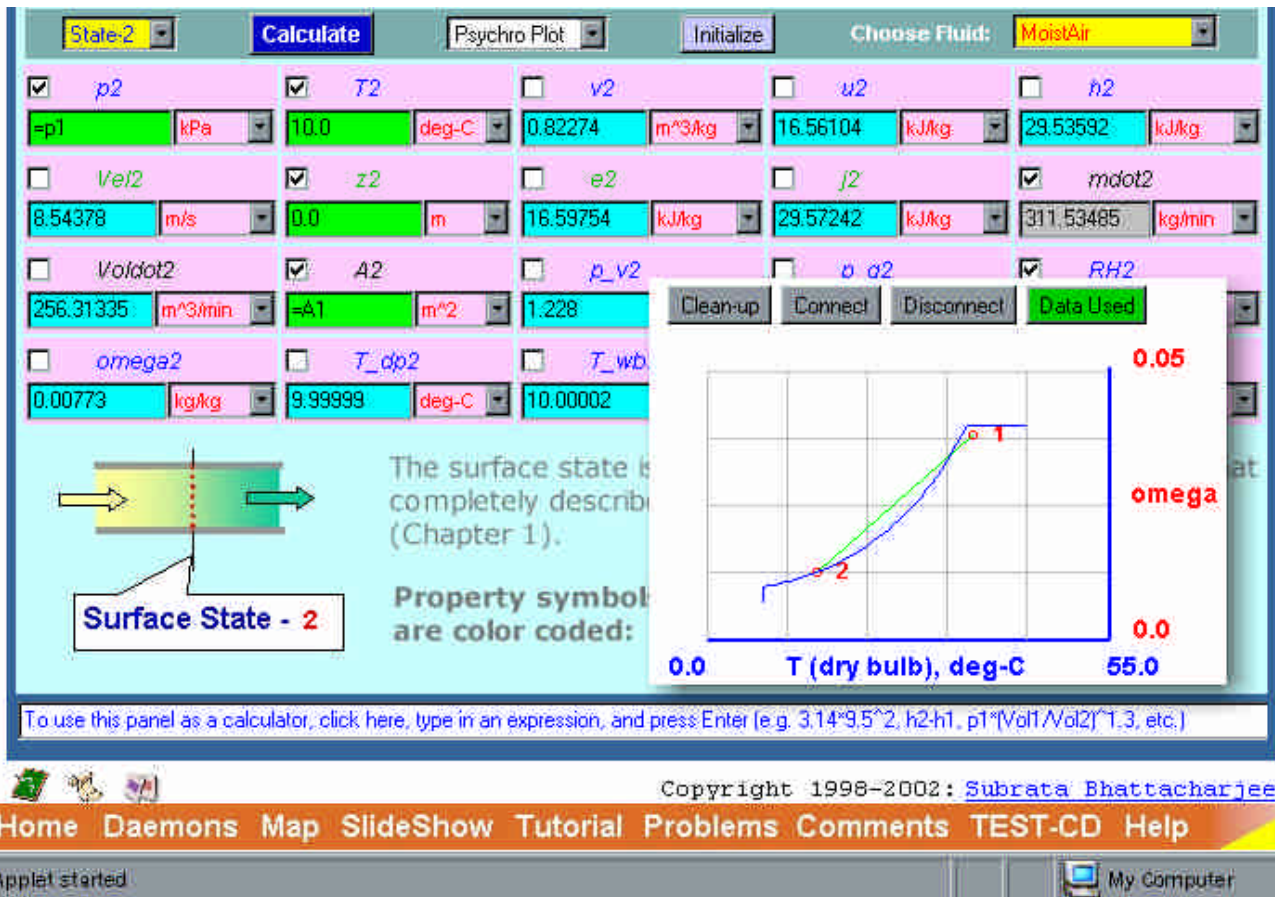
State-2 | Calculate | Psychro Plot | Initialize | Choose Fluid: | MoistAir

p2 =p1 kPa
T2 10.0 deg-C
v2 0.82274 m^3/kg
u2 16.56104 kJ/kg
h2 29.53592 kJ/kg

Vel2 8.54378 m/s
z2 0.0 m
e2 16.59754 kJ/kg
j2 29.57242 kJ/kg
mdot2 311.53485 kg/min

Voldot2 256.31335 m^3/min
A2 =A1 m^2
p_v2 1.228
p_a2
RH2

omega2 0.00773 kg/kg
T_dp2 9.99999 deg-C
T_wb 10.00002

Clean-up | Connect | Disconnect | Data Used

0.05
omega
0.0
0.0 T (dry bulb), deg-C 55.0
1
2

The surface state is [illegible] at completely describ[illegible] (Chapter 1).

Property symbol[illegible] are color coded:

Surface State - 2

To use this panel as a calculator, click here, type in an expression, and press Enter (e.g. 3.14*9.5^2, h2-h1, p1*(Vol1/Vol2)^1.3, etc.)

Copyright 1998-2002: Subrata Bhattacharjee

Home Daemons Map SlideShow Tutorial Problems Comments TEST-CD Help

Applet started
My Computer